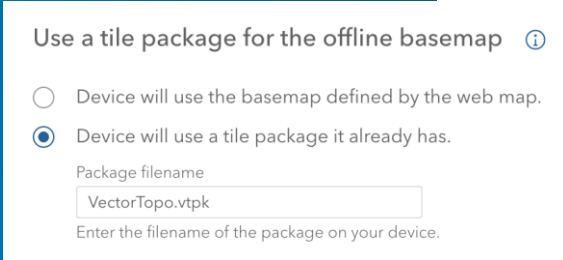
Use a tile package for the offline basemap

Device will use the basemap defined by the web map.

Device will use a tile package it already has.

Package filename

VectorTopo.vtpk

Enter the filename of the package on your device.